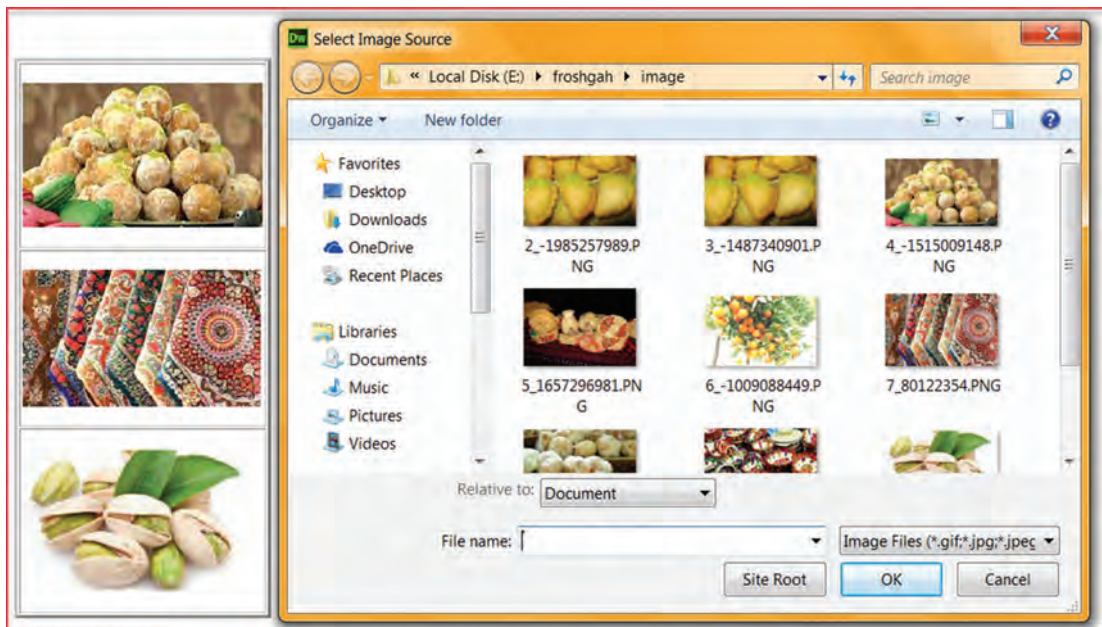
Dw Select Image Source

« Local Disk (E:) ▸ froshgah ▸ image

Search image

Organize ▾ New folder

Favorites
Desktop
Downloads
OneDrive
Recent Places

Libraries
Documents
Music
Pictures
Videos

2_-1985257989.PNG

3_-1487340901.PNG

4_-1515009148.PNG

5_1657296981.PNG

6_-1009088449.PNG

7_80122354.PNG

Relative to: Document

File name:

Image Files (*.gif;*.jpg;*.jpeg

Site Root

OK

Cancel